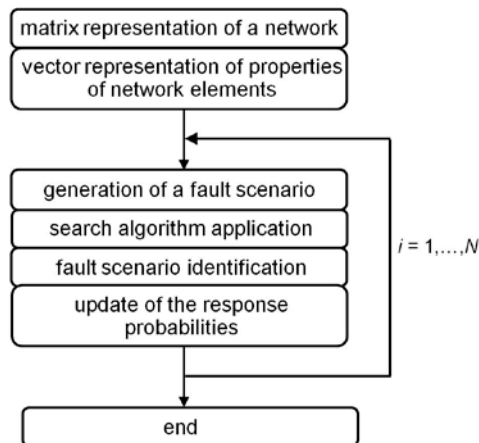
matrix representation of a network

vector representation of properties of network elements

generation of a fault scenario

search algorithm application

fault scenario identification

update of the response probabilities

$i = 1,\ldots,N$

end